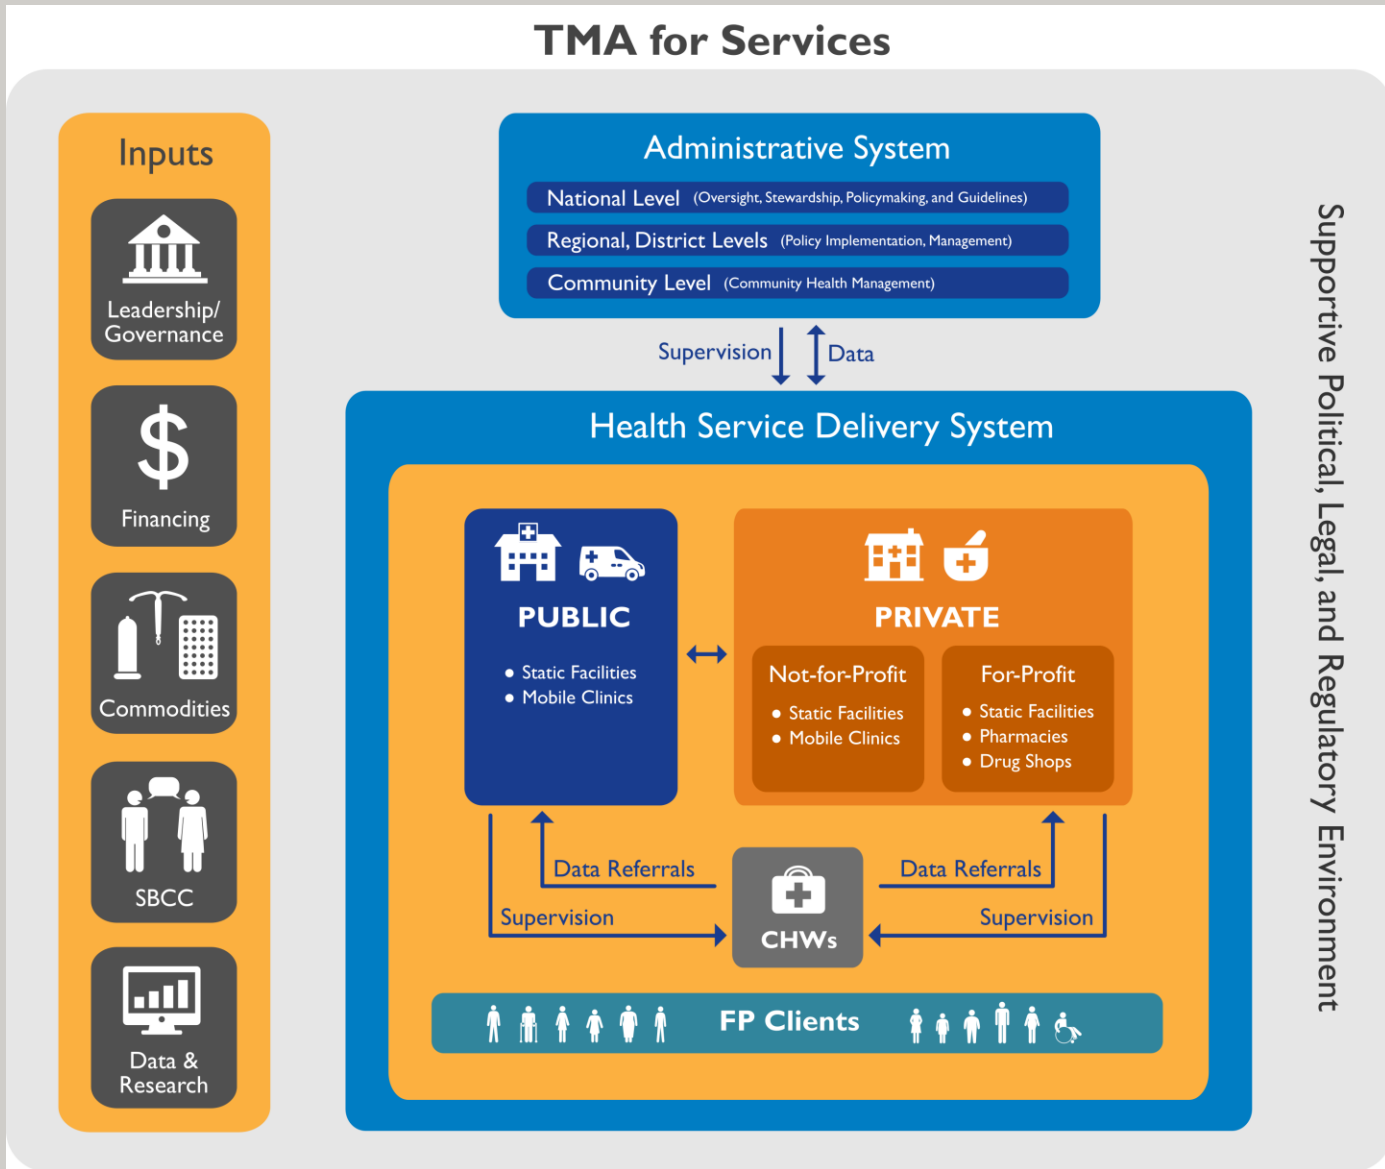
TMA for Services

Inputs

Leadership/ Governance

Financing

Commodities

SBCC

Data & Research

Administrative System

National Level (Oversight, Stewardship, Policymaking, and Guidelines)

Regional, District Levels (Policy Implementation, Management)

Community Level (Community Health Management)

Supervision

Data

Health Service Delivery System

PUBLIC

• Static Facilities
• Mobile Clinics

PRIVATE

Not-for-Profit

• Static Facilities
• Mobile Clinics

For-Profit

• Static Facilities
• Pharmacies
• Drug Shops

Data Referrals

Data Referrals

Supervision

Supervision

CHWs

FP Clients

Supportive Political, Legal, and Regulatory Environment